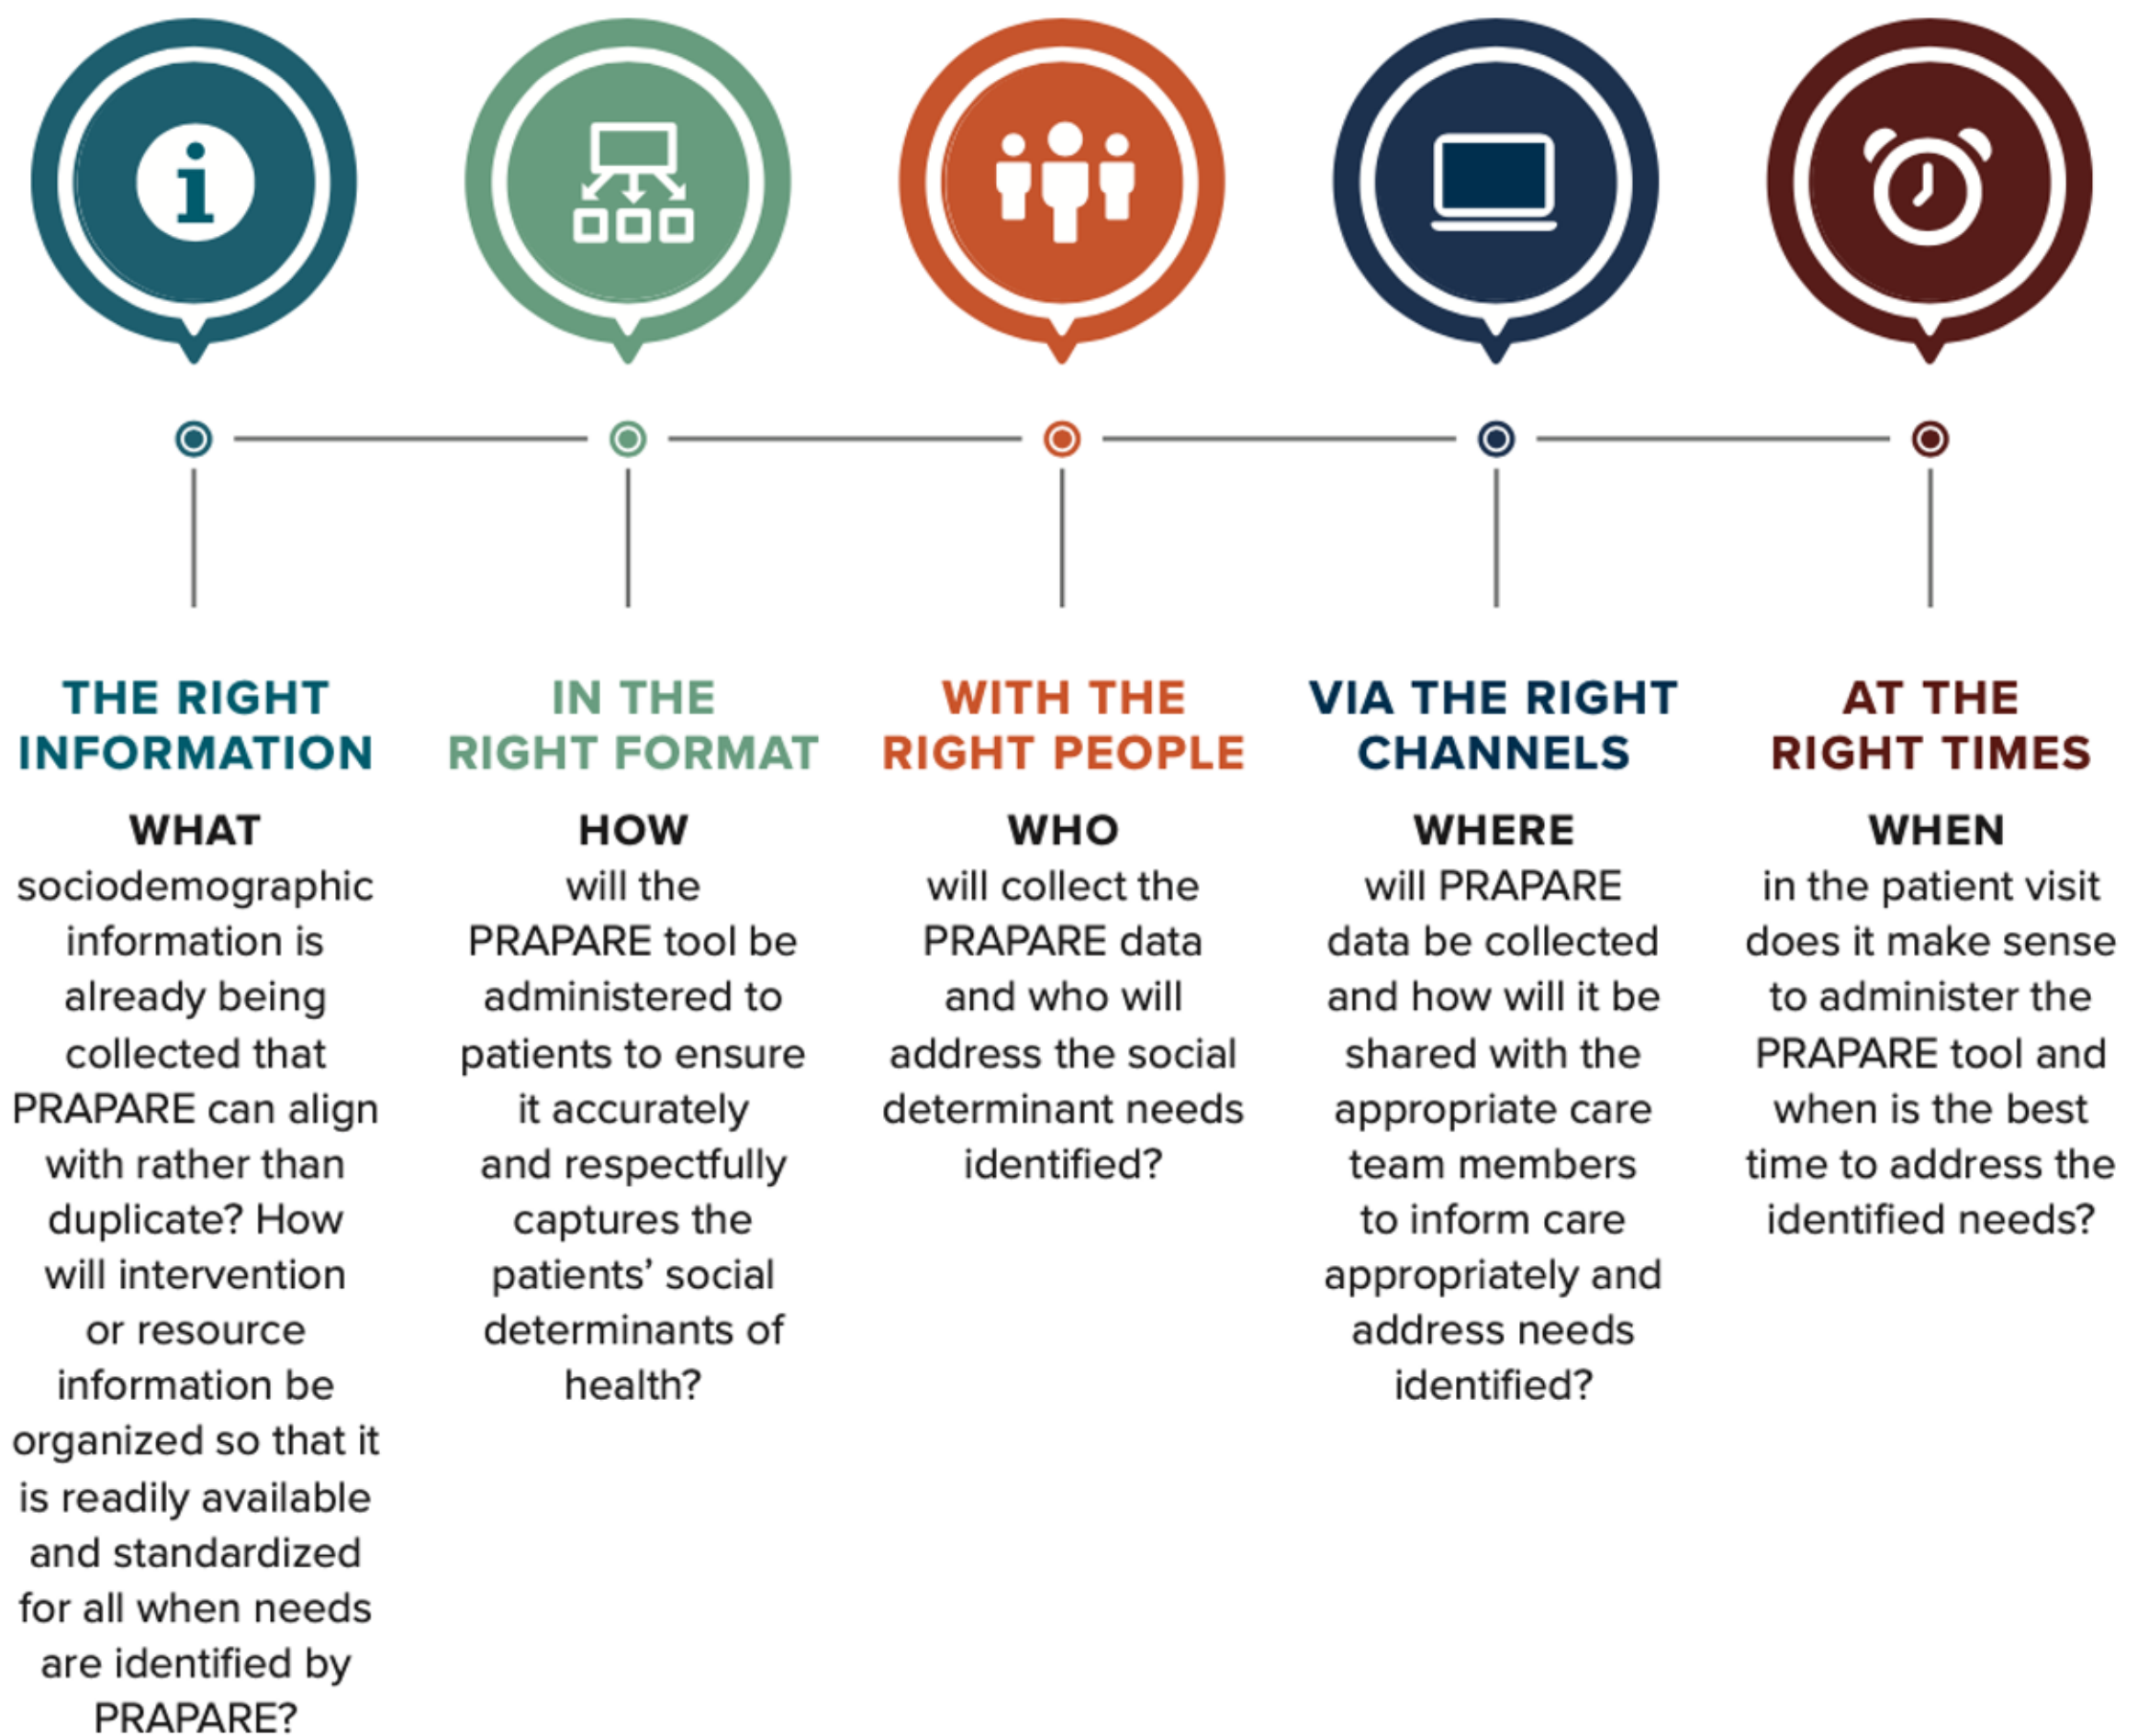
i

THE RIGHT INFORMATION

WHAT
sociodemographic information is already being collected that PRAPARE can align with rather than duplicate? How will intervention or resource information be organized so that it is readily available and standardized for all when needs are identified by PRAPARE?

IN THE RIGHT FORMAT

HOW
will the PRAPARE tool be administered to patients to ensure it accurately and respectfully captures the patients' social determinants of health?

WITH THE RIGHT PEOPLE

WHO
will collect the PRAPARE data and who will address the social determinant needs identified?

VIA THE RIGHT CHANNELS

WHERE
will PRAPARE data be collected and how will it be shared with the appropriate care team members to inform care appropriately and address needs identified?

AT THE RIGHT TIMES

WHEN
in the patient visit does it make sense to administer the PRAPARE tool and when is the best time to address the identified needs?